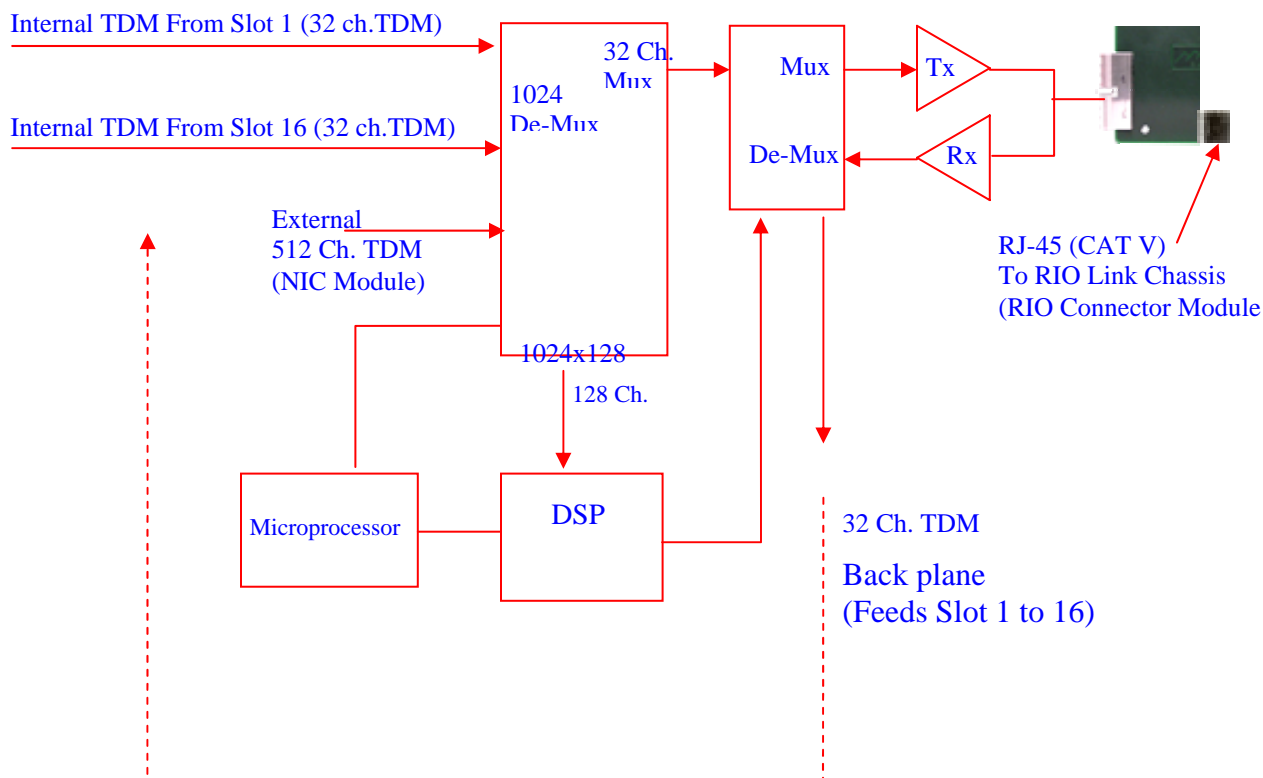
Internal TDM From Slot 1 (32 ch.TDM)

Internal TDM From Slot 16 (32 ch.TDM)

External
512 Ch. TDM
(NIC Module)

1024
De-Mux

32 Ch.
Mux

1024x128

Mux

De-Mux

Tx

Rx

RJ-45 (CAT V)
To RIO Link Chassis
(RIO Connector Module

128 Ch.

Microprocessor

DSP

32 Ch. TDM

Back plane
(Feeds Slot 1 to 16)